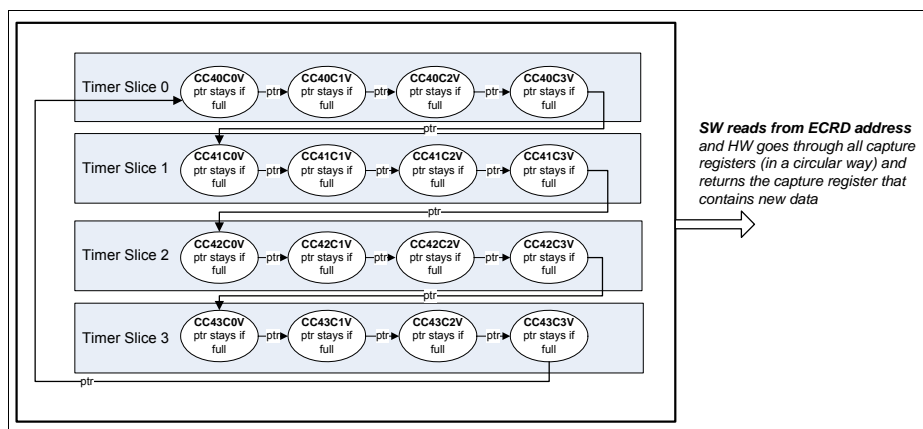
Timer Slice 0
CC40C0V
ptr stays if full
ptr
CC40C1V
ptr stays if full
ptr
CC40C2V
ptr stays if full
ptr
CC40C3V
ptr stays if full
ptr

Timer Slice 1
CC41C0V
ptr stays if full
ptr
CC41C1V
ptr stays if full
ptr
CC41C2V
ptr stays if full
ptr
CC41C3V
ptr stays if full
ptr

Timer Slice 2
CC42C0V
ptr stays if full
ptr
CC42C1V
ptr stays if full
ptr
CC42C2V
ptr stays if full
ptr
CC42C3V
ptr stays if full
ptr

Timer Slice 3
CC43C0V
ptr stays if full
ptr
CC43C1V
ptr stays if full
ptr
CC43C2V
ptr stays if full
ptr
CC43C3V
ptr stays if full
ptr

**SW reads from ECRD address** and HW goes through all capture registers (in a circular way) and returns the capture register that contains new data